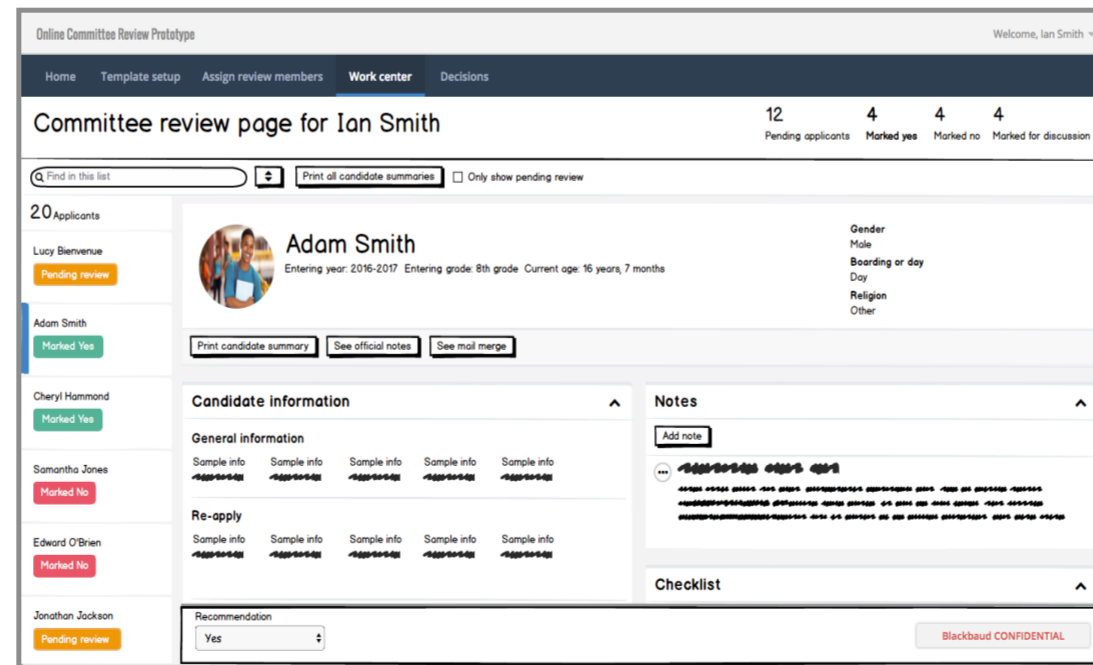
Online Committee Review Prototype

Welcome, Ian Smith

Home Template setup Assign review members Work center Decisions

Committee review page for Ian Smith

12 Pending applicants
4 Marked yes
4 Marked no
4 Marked for discussion

Find in this list

Print all candidate summaries

Only show pending review

20 Applicants

Lucy Bienvenue
Pending review

Adam Smith
Marked Yes

Cheryl Hammond
Marked Yes

Samantha Jones
Marked No

Edward O'Brien
Marked No

Jonathan Jackson
Pending review

Adam Smith

Entering year: 2016-2017 Entering grade: 8th grade Current age: 16 years, 7 months

Gender
Male
Boarding or day
Day
Religion
Other

Print candidate summary See official notes See mail merge

Candidate information

General information

Sample info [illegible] Sample info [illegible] Sample info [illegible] Sample info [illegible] Sample info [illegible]

Re-apply

Sample info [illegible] Sample info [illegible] Sample info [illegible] Sample info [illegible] Sample info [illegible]

Notes

Add note

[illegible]

Checklist

Recommendation
Yes

Blackbaud CONFIDENTIAL